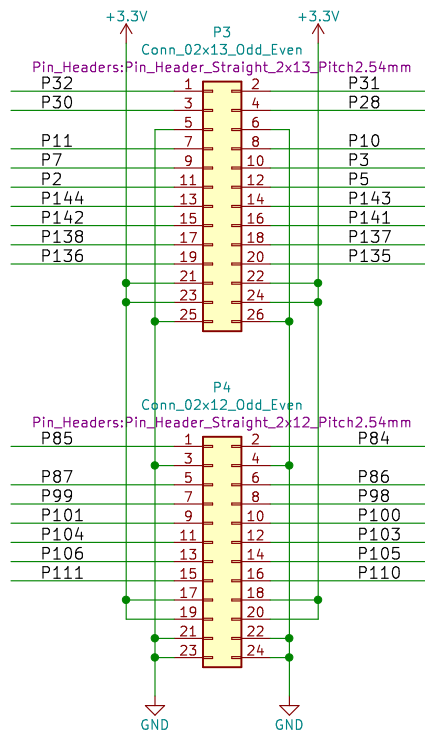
+3.3V
P3
+3.3V
Conn_02x13_Odd_Even
Pin_Headers:Pin_Header_Straight_2x13_Pitch2.54mm

P32 1 2 P31
P30 3 4 P28
5 6
P11 7 8 P10
P7 9 10 P3
P2 11 12 P5
P144 13 14 P143
P142 15 16 P141
P138 17 18 P137
P136 19 20 P135
21 22
23 24
25 26

P4
Conn_02x12_Odd_Even
Pin_Headers:Pin_Header_Straight_2x12_Pitch2.54mm

P85 1 2 P84
3 4
P87 5 6 P86
P99 7 8 P98
P101 9 10 P100
P104 11 12 P103
P106 13 14 P105
P111 15 16 P110
17 18
19 20
21 22
23 24

GND
GND